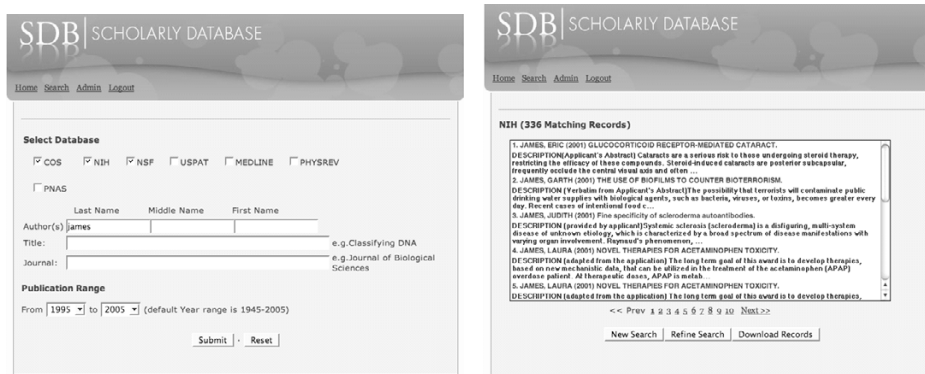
SDB | SCHOLARLY DATABASE

Home Search Admin Logout

Select Database

COS NIH NSF USPAT MEDLINE PHYSREV

PNAS

| | Last Name | Middle Name | First Name |
|---|---|---|---|
| Author(s) | james | | |

Title: e.g.Classifying DNA

Journal: e.g.Journal of Biological Sciences

Publication Range

From 1995 to 2005 (default Year range is 1945-2005)

Submit · Reset

SDB | SCHOLARLY DATABASE

Home Search Admin Logout

NIH (336 Matching Records)

1. JAMES, ERIC (2001) GLUCOCORTICOID RECEPTOR-MEDIATED CATARACT.
DESCRIPTION(Applicant's Abstract) Cataracts are a serious risk to those undergoing steroid therapy, restricting the efficacy of these compounds. Steroid-induced cataracts are posterior subcapsular, frequently occlude the central visual axis and often ...
2. JAMES, GARTH (2001) THE USE OF BIOFILMS TO COUNTER BIOTERRORISM.
DESCRIPTION (Verbatim from Applicant's Abstract)The possibility that terrorists will contaminate public drinking water supplies with biological agents, such as bacteria, viruses, or toxins, becomes greater every day. Recent cases of intentional food c...
3. JAMES, JUDITH (2001) Fine specificity of scleroderma autoantibodies.
DESCRIPTION (provided by applicant)Systemic sclerosis (scleroderma) is a disfiguring, multi-system disease of unknown etiology, which is characterized by a broad spectrum of disease manifestations with varying organ involvement. Raynaud's phenomenon, ...
4. JAMES, LAURA (2001) NOVEL THERAPIES FOR ACETAMINOPHEN TOXICITY.
DESCRIPTION (adapted from the application) The long term goal of this award is to develop therapies, based on new mechanistic data, that can be utilized in the treatment of the acetaminophen (APAP) overdose patient. At therapeutic doses, APAP is metab...
5. JAMES, LAURA (2001) NOVEL THERAPIES FOR ACETAMINOPHEN TOXICITY.
DESCRIPTION (adapted from the application) The long term goal of this award is to develop therapies,

<< Prev 1 2 3 4 5 6 7 8 9 10 Next >>

New Search | Refine Search | Download Records